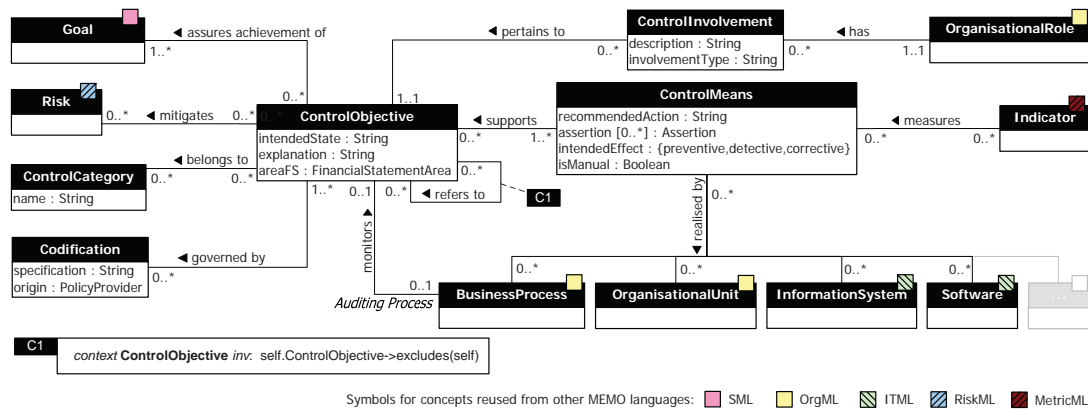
Goal

◀ assures achievement of

1..*

0..*

◀ pertains to

0..*

ControlInvolvement
description : String
involvementType : String

0..*

◀ has

1..1

OrganisationalRole

Risk

0..*

◀ mitigates

0..*

1..1

ControlObjective
intendedState : String
explanation : String
areaFS : FinancialStatementArea

◀ supports

0..*

1..*

ControlMeans
recommendedAction : String
assertion [0..*] : Assertion
intendedEffect : {preventive,detective,corrective}
isManual : Boolean

◀ measures

0..*

0..*

Indicator

ControlCategory
name : String

◀ belongs to

0..*

0..*

1..*

0..1

0..*

0..*

◀ refers to

C1

realised by

0..*

Codification
specification : String
origin : PolicyProvider

◀ governed by

0..*

monitors ▶

0..1

Auditing Process

0..*

BusinessProcess

0..*

OrganisationalUnit

0..*

InformationSystem

0..*

Software

...

C1

context ControlObjective inv: self.ControlObjective->excludes(self)

Symbols for concepts reused from other MEMO languages: SML OrgML ITML RiskML MetricML